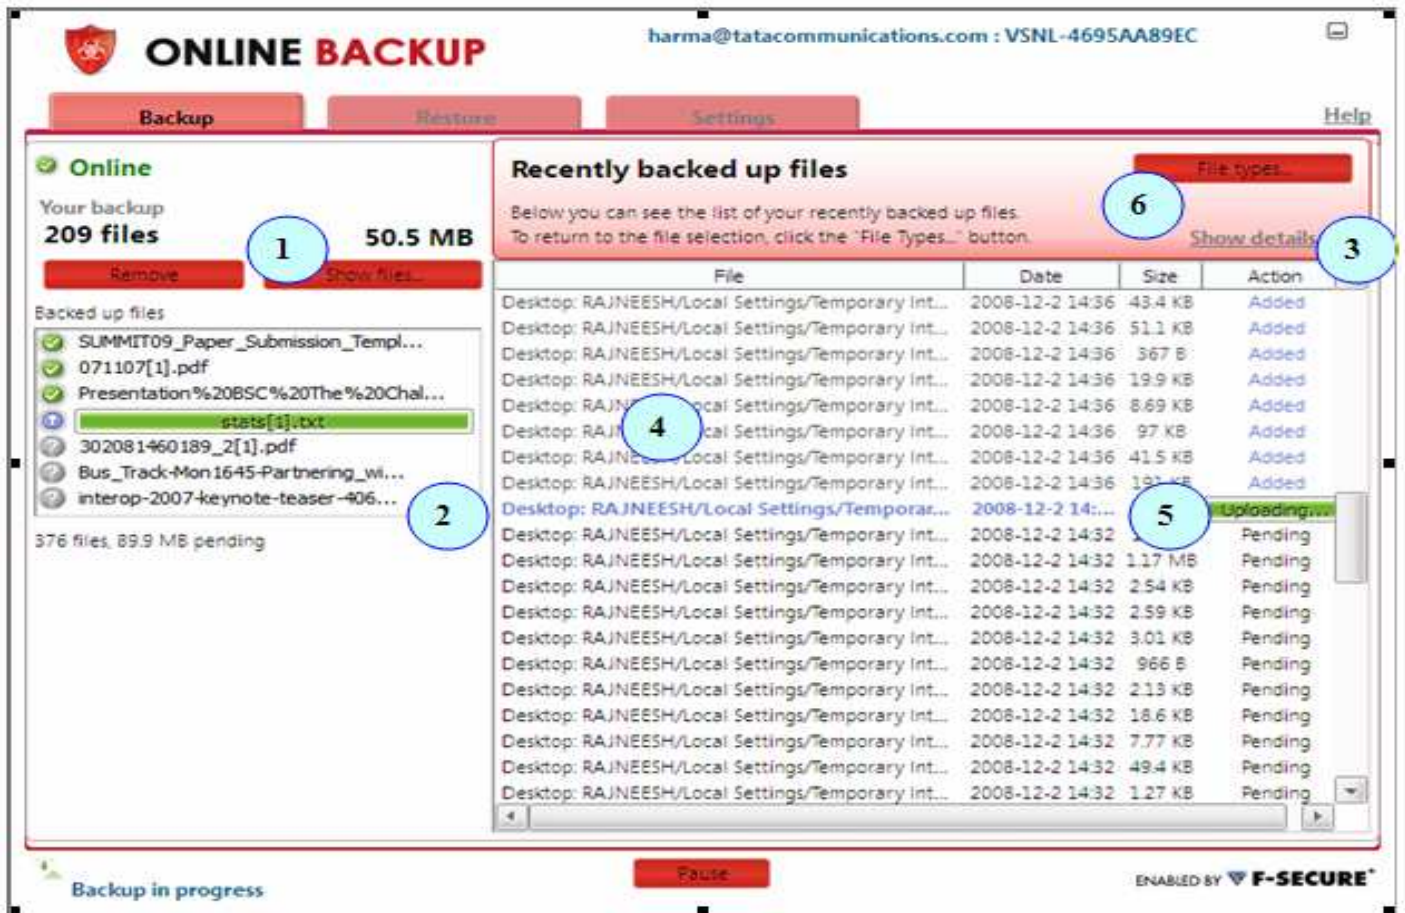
ONLINE BACKUP

harma@tatacommunications.com : VSNL-4695AA89EC

Backup | Restore | Settings | Help

Online

Your backup
209 files 50.5 MB

Remove | Show files...

Backed up files
SUMMIT09_Paper_Submission_Templ...
071107[1].pdf
Presentation%20BSC%20The%20Chal...
stats[1].txt
302081460189_2[1].pdf
Bus_Track-Mon1645-Partnering_wi...
interop-2007-keynote-teaser-406...

376 files, 89.9 MB pending

Recently backed up files

File types...

Below you can see the list of your recently backed up files.
To return to the file selection, click the "File Types..." button.

Show details

1 2 3 4 5 6

| File | Date | Size | Action |
|---|---|---|---|
| Desktop: RAJNEESH/Local Settings/Temporary Int... | 2008-12-2 14:36 | 43.4 KB | Added |
| Desktop: RAJNEESH/Local Settings/Temporary Int... | 2008-12-2 14:36 | 51.1 KB | Added |
| Desktop: RAJNEESH/Local Settings/Temporary Int... | 2008-12-2 14:36 | 367 B | Added |
| Desktop: RAJNEESH/Local Settings/Temporary Int... | 2008-12-2 14:36 | 19.9 KB | Added |
| Desktop: RAJ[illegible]cal Settings/Temporary Int... | 2008-12-2 14:36 | 8.69 KB | Added |
| Desktop: RAJ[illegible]cal Settings/Temporary Int... | 2008-12-2 14:36 | 97 KB | Added |
| Desktop: RAJN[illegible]Local Settings/Temporary Int... | 2008-12-2 14:36 | 41.5 KB | Added |
| Desktop: RAJNEESH/Local Settings/Temporary Int... | 2008-12-2 14:36 | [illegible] KB | Added |
| Desktop: RAJNEESH/Local Settings/Temporar... | 2008-12-2 14:... | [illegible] | Uploading... |
| Desktop: RAJNEESH/Local Settings/Temporary Int... | 2008-12-2 14:32 | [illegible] | Pending |
| Desktop: RAJNEESH/Local Settings/Temporary Int... | 2008-12-2 14:32 | 1.17 MB | Pending |
| Desktop: RAJNEESH/Local Settings/Temporary Int... | 2008-12-2 14:32 | 2.54 KB | Pending |
| Desktop: RAJNEESH/Local Settings/Temporary Int... | 2008-12-2 14:32 | 2.59 KB | Pending |
| Desktop: RAJNEESH/Local Settings/Temporary Int... | 2008-12-2 14:32 | 3.01 KB | Pending |
| Desktop: RAJNEESH/Local Settings/Temporary Int... | 2008-12-2 14:32 | 966 B | Pending |
| Desktop: RAJNEESH/Local Settings/Temporary Int... | 2008-12-2 14:32 | 2.13 KB | Pending |
| Desktop: RAJNEESH/Local Settings/Temporary Int... | 2008-12-2 14:32 | 18.6 KB | Pending |
| Desktop: RAJNEESH/Local Settings/Temporary Int... | 2008-12-2 14:32 | 7.77 KB | Pending |
| Desktop: RAJNEESH/Local Settings/Temporary Int... | 2008-12-2 14:32 | 49.4 KB | Pending |
| Desktop: RAJNEESH/Local Settings/Temporary Int... | 2008-12-2 14:32 | 1.27 KB | Pending |

Backup in progress

Pause

ENABLED BY F-SECURE